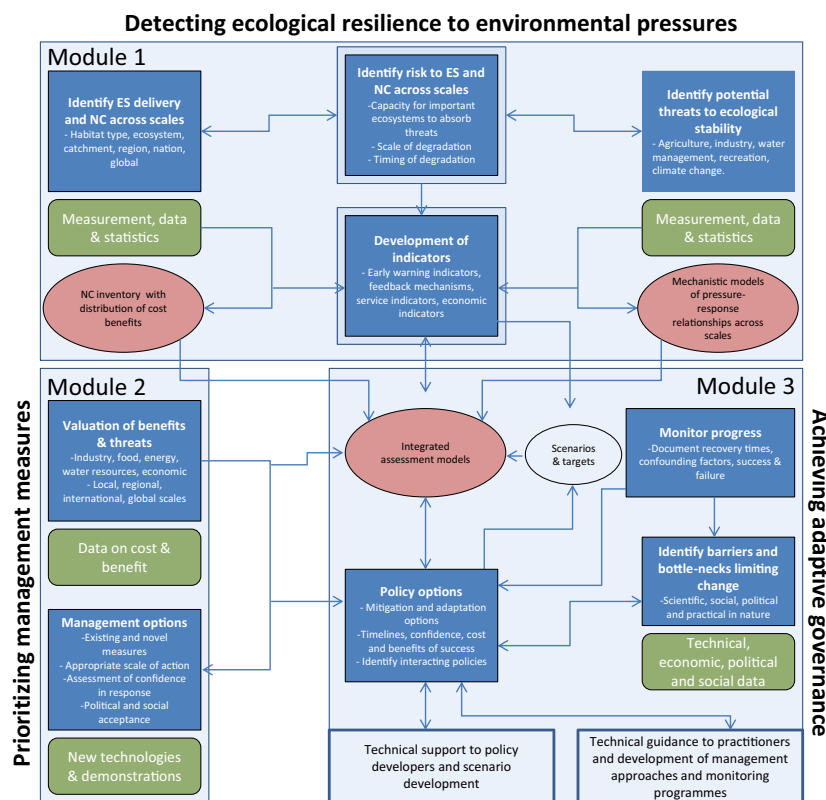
Detecting ecological resilience to environmental pressures

Module 1

Identify ES delivery and NC across scales
- Habitat type, ecosystem, catchment, region, nation, global

Identify risk to ES and NC across scales
-Capacity for important ecosystems to absorb threats
- Scale of degradation
- Timing of degradation

Identify potential threats to ecological stability
- Agriculture, industry, water management, recreation, climate change.

Measurement, data & statistics

Development of indicators
- Early warning indicators, feedback mechanisms, service indicators, economic indicators

Measurement, data & statistics

NC inventory with distribution of cost benefits

Mechanistic models of pressure-response relationships across scales

Module 2

Prioritizing management measures

Valuation of benefits & threats
-Industry, food, energy, water resources, economic
- Local, regional, international, global scales

Data on cost & benefit

Management options
-Existing and novel measures
- Appropriate scale of action
-Assessment of confidence in response
-Political and social acceptance

New technologies & demonstrations

Module 3

Achieving adaptive governance

Integrated assessment models

Scenarios & targets

Monitor progress
-Document recovery times, confounding factors, success & failure

Identify barriers and bottle-necks limiting change
-Scientific, social, political and practical in nature

Policy options
- Mitigation and adaptation options
-Timelines, confidence, cost and benefits of success
- Identify interacting policies

Technical, economic, political and social data

Technical support to policy developers and scenario development

Technical guidance to practitioners and development of management approaches and monitoring programmes